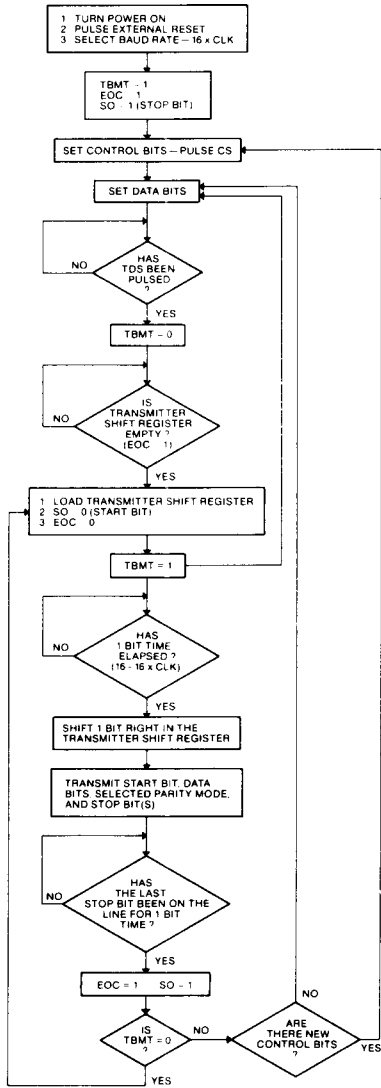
1 TURN POWER ON
2 PULSE EXTERNAL RESET
3 SELECT BAUD RATE – 16 x CLK

TBMT – 1
EOC 1
SO 1 (STOP BIT)

SET CONTROL BITS – PULSE CS

SET DATA BITS

HAS TDS BEEN PULSED ?

NO

YES

TBMT – 0

IS TRANSMITTER SHIFT REGISTER EMPTY ? (EOC 1)

NO

YES

1 LOAD TRANSMITTER SHIFT REGISTER
2 SO 0 (START BIT)
3 EOC 0

TBMT = 1

HAS 1 BIT TIME ELAPSED ? (16 - 16 x CLK)

NO

YES

SHIFT 1 BIT RIGHT IN THE TRANSMITTER SHIFT REGISTER

TRANSMIT START BIT, DATA BITS, SELECTED PARITY MODE, AND STOP BIT(S)

HAS THE LAST STOP BIT BEEN ON THE LINE FOR 1 BIT TIME ?

NO

YES

EOC = 1 SO - 1

IS TBMT = 0 ?

NO

YES

ARE THERE NEW CONTROL BITS ?

NO

YES